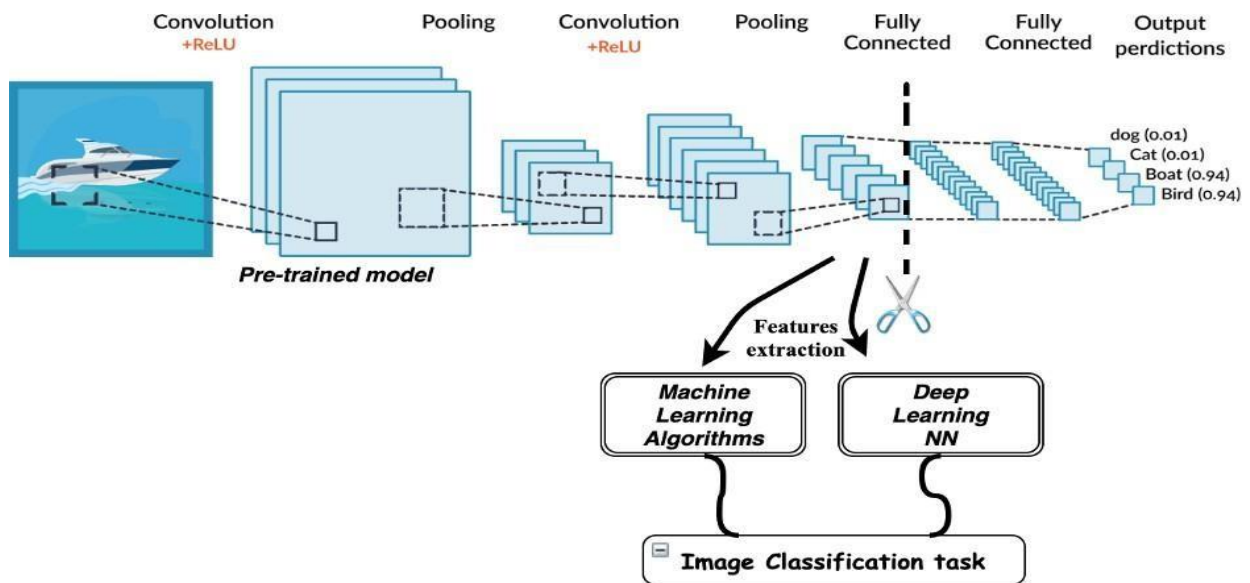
Convolution
+ReLU

Pooling

Convolution
+ReLU

Pooling

Fully
Connected

Fully
Connected

Output
perdictions

dog (0.01)
Cat (0.01)
Boat (0.94)
Bird (0.94)

Pre-trained model

Features
extraction

Machine
Learning
Algorithms

Deep
Learning
NN

Image Classification task